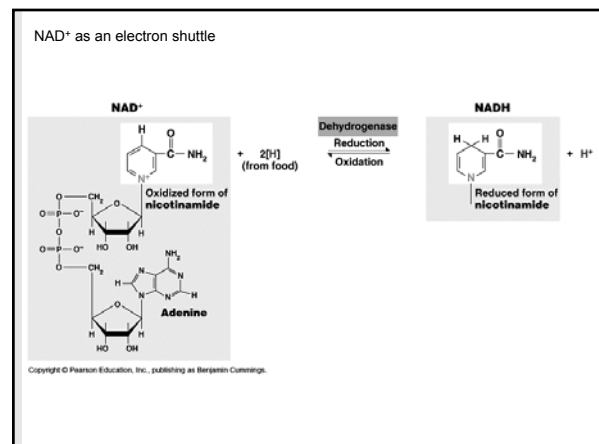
NAD$^+$ as an electron shuttle

NAD$^+$

H

O

C — NH$_2$

N$^+$

O — CH$_2$

O=P—O$^-$

O

O=P—O$^-$

O — CH$_2$

H H

HO OH

Oxidized form of nicotinamide

NH$_2$

H

N

N

H

Adenine

H H

HO OH

+ 2[H] (from food)

Dehydrogenase

Reduction

Oxidation

NADH

H H O

C — NH$_2$

N

Reduced form of nicotinamide

+ H$^+$

Copyright © Pearson Education, Inc., publishing as Benjamin Cummings.